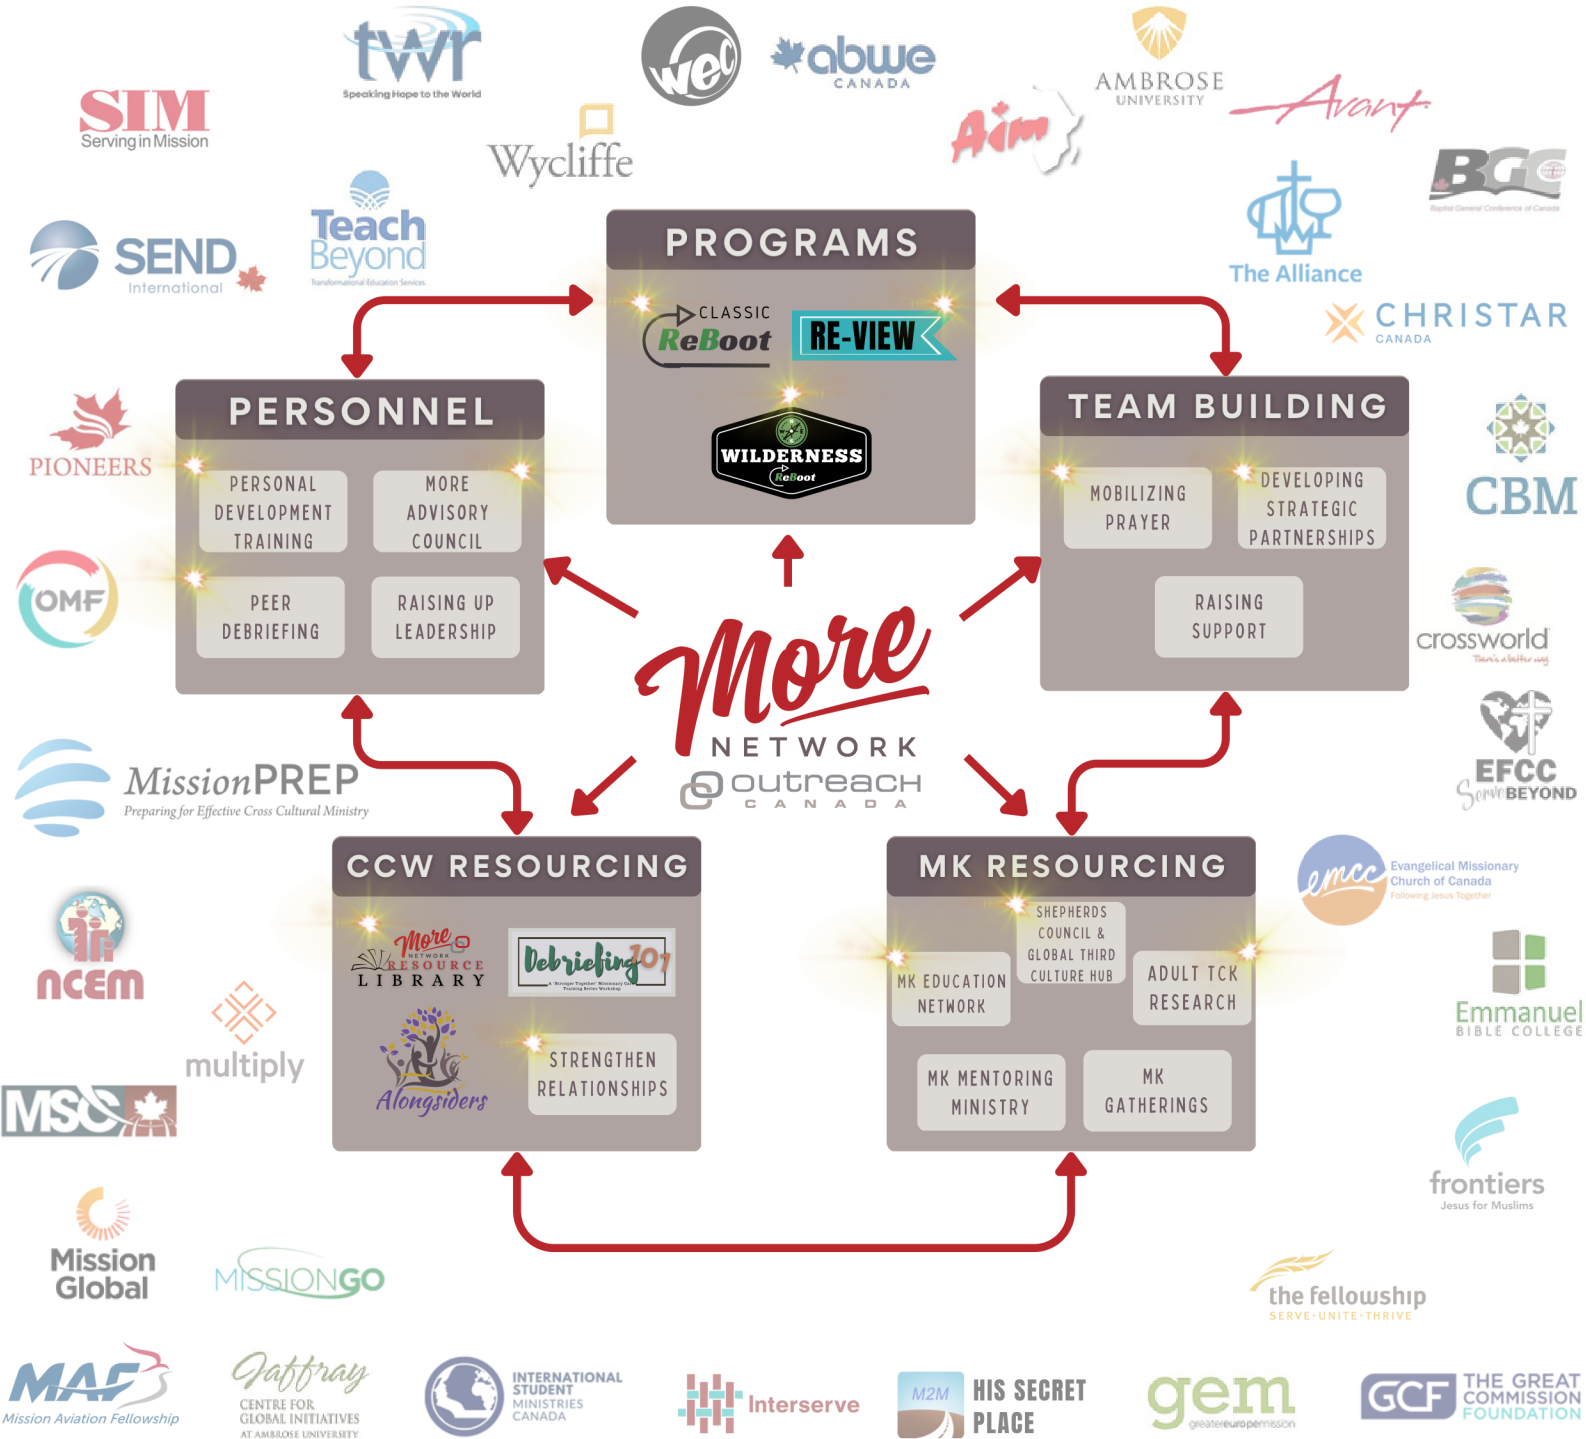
SIM
Serving in Mission

twr
Speaking Hope to the World

Wycliffe

wec

abwe
CANADA

Aim

AMBROSE
UNIVERSITY

Avant

BGC
Baptist General Conference of Canada

SEND
International

Teach Beyond
Transformational Education Services

The Alliance

CHRISTAR
CANADA

PROGRAMS

CLASSIC ReBoot

RE-VIEW

WILDERNESS
ReBoot

PERSONNEL

PERSONAL DEVELOPMENT TRAINING

MORE ADVISORY COUNCIL

PEER DEBRIEFING

RAISING UP LEADERSHIP

TEAM BUILDING

MOBILIZING PRAYER

DEVELOPING STRATEGIC PARTNERSHIPS

RAISING SUPPORT

PIONEERS

OMF

CBM

crossworld
There's a better way

More
NETWORK
outreach
CANADA

EFCC
Serving BEYOND

MissionPREP
Preparing for Effective Cross Cultural Ministry

CCW RESOURCING

More NETWORK RESOURCE LIBRARY

Debriefing 101
A "Stronger Together" Missionary Care Training Series Workshop

Alongsiders

STRENGTHEN RELATIONSHIPS

MK RESOURCING

SHEPHERDS COUNCIL & GLOBAL THIRD CULTURE HUB

MK EDUCATION NETWORK

ADULT TCK RESEARCH

MK MENTORING MINISTRY

MK GATHERINGS

emcc
Evangelical Missionary Church of Canada
Following Jesus Together

ncem

multiply

Emmanuel
BIBLE COLLEGE

MSC

frontiers
Jesus for Muslims

Mission Global

MISSIONGO

the fellowship
SERVE · UNITE · THRIVE

MAF
Mission Aviation Fellowship

Jaffray
CENTRE FOR GLOBAL INITIATIVES
AT AMBROSE UNIVERSITY

INTERNATIONAL STUDENT MINISTRIES CANADA

Interserve

M2M

HIS SECRET PLACE

gem
greatereuropemission

GCF
THE GREAT COMMISSION FOUNDATION